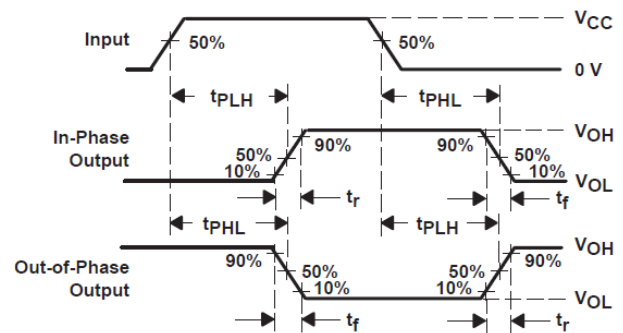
Input

50%

50%

$V_{CC}$

0 V

$t_{PLH}$

$t_{PHL}$

In-Phase Output

50%

10%

90%

90%

50%

10%

$V_{OH}$

$V_{OL}$

$t_r$

$t_f$

$t_{PHL}$

$t_{PLH}$

Out-of-Phase Output

90%

50%

10%

50%

10%

90%

$V_{OH}$

$V_{OL}$

$t_f$

$t_r$